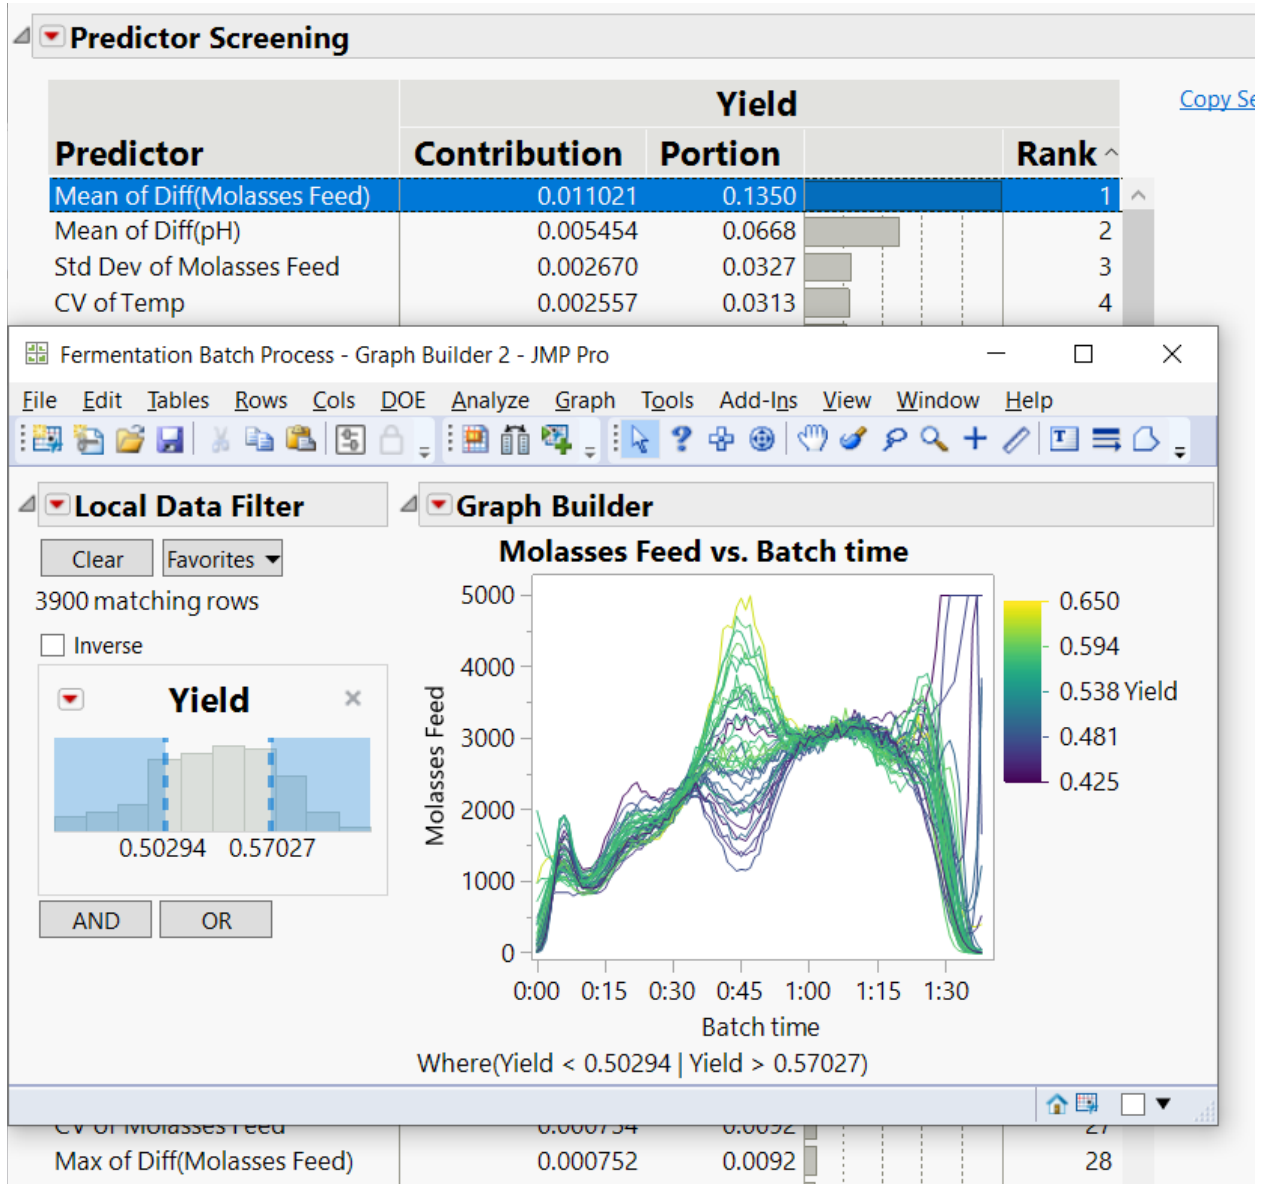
Predictor Screening

Copy Se

| Predictor | Yield Contribution | Portion | | Rank |
|---|---|---|---|---|
| Mean of Diff(Molasses Feed) | 0.011021 | 0.1350 | | 1 |
| Mean of Diff(pH) | 0.005454 | 0.0668 | | 2 |
| Std Dev of Molasses Feed | 0.002670 | 0.0327 | | 3 |
| CV of Temp | 0.002557 | 0.0313 | | 4 |
| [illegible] | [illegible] | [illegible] | | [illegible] |
| Max of Diff(Molasses Feed) | 0.000752 | 0.0092 | | 28 |

Fermentation Batch Process - Graph Builder 2 - JMP Pro

File Edit Tables Rows Cols DOE Analyze Graph Tools Add-Ins View Window Help

Local Data Filter

Clear Favorites

3900 matching rows

Inverse

Yield

0.50294 0.57027

AND OR

Graph Builder

Molasses Feed vs. Batch time

Molasses Feed

5000
4000
3000
2000
1000
0

0:00 0:15 0:30 0:45 1:00 1:15 1:30

Batch time

0.650
0.594
0.538 Yield
0.481
0.425

Where(Yield < 0.50294 | Yield > 0.57027)